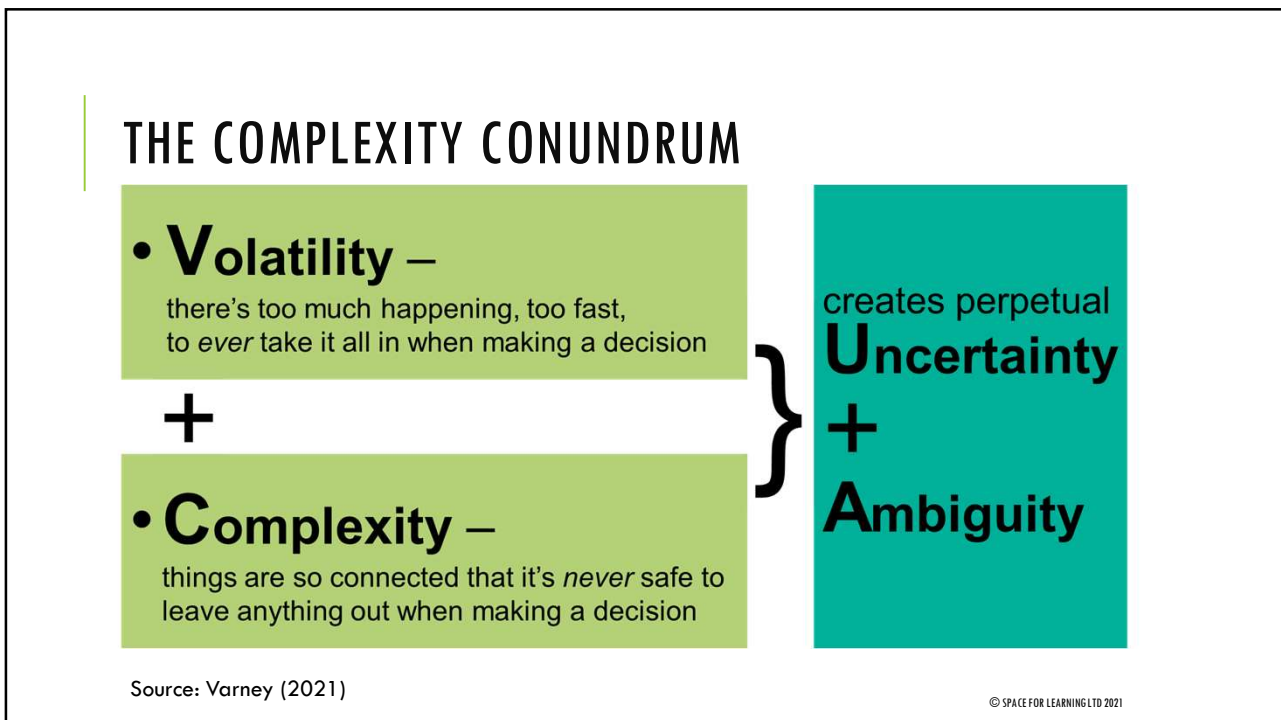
THE COMPLEXITY CONUNDRUM

• Volatility –
there's too much happening, too fast, to *ever* take it all in when making a decision

+

• Complexity –
things are so connected that it's *never* safe to leave anything out when making a decision

}

creates perpetual
Uncertainty
+
Ambiguity

Source: Varney (2021)

© SPACE FOR LEARNING LTD 2021